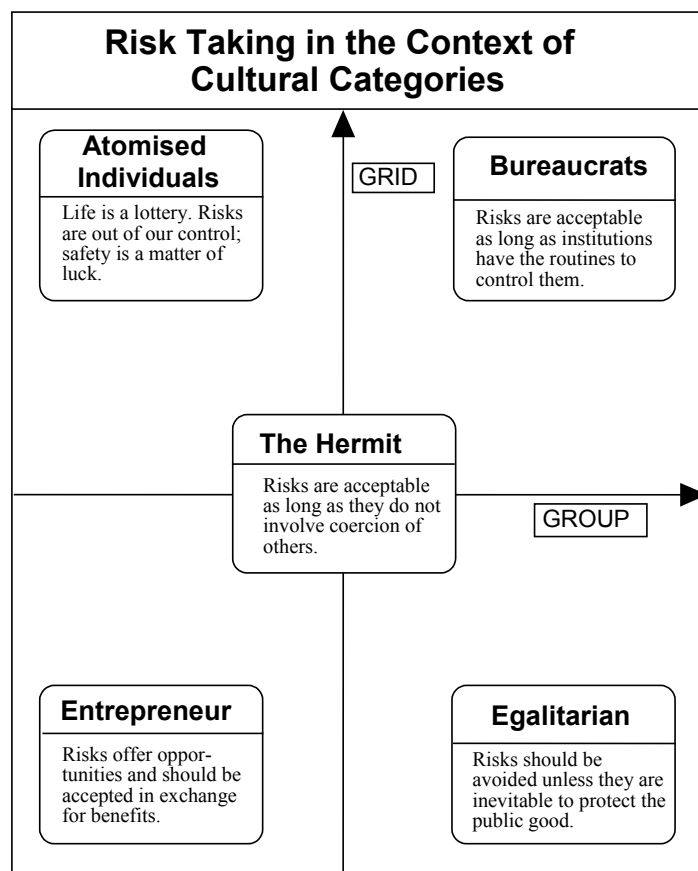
Risk Taking in the Context of Cultural Categories

Atomised Individuals

Life is a lottery. Risks are out of our control; safety is a matter of luck.

GRID

Bureaucrats

Risks are acceptable as long as institutions have the routines to control them.

The Hermit

Risks are acceptable as long as they do not involve coercion of others.

GROUP

Entrepreneur

Risks offer opportunities and should be accepted in exchange for benefits.

Egalitarian

Risks should be avoided unless they are inevitable to protect the public good.